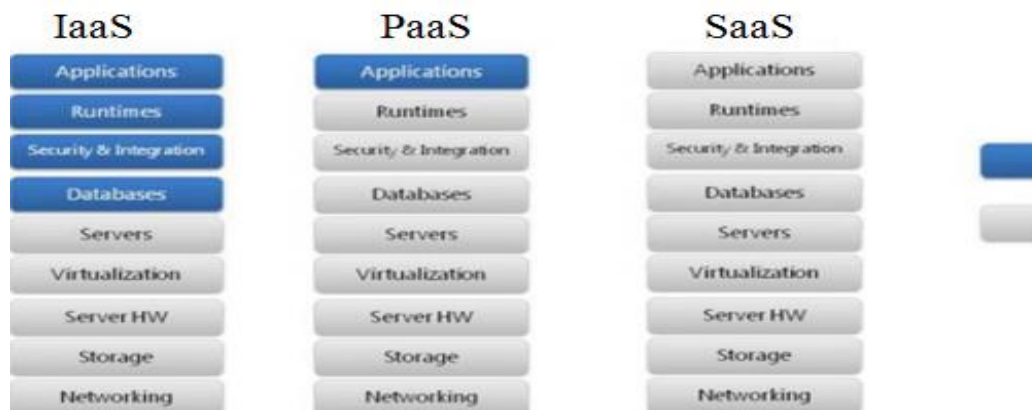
IaaS

Applications
Runtimes
Security & Integration
Databases
Servers
Virtualization
Server HW
Storage
Networking

PaaS

Applications
Runtimes
Security & Integration
Databases
Servers
Virtualization
Server HW
Storage
Networking

SaaS

Applications
Runtimes
Security & Integration
Databases
Servers
Virtualization
Server HW
Storage
Networking